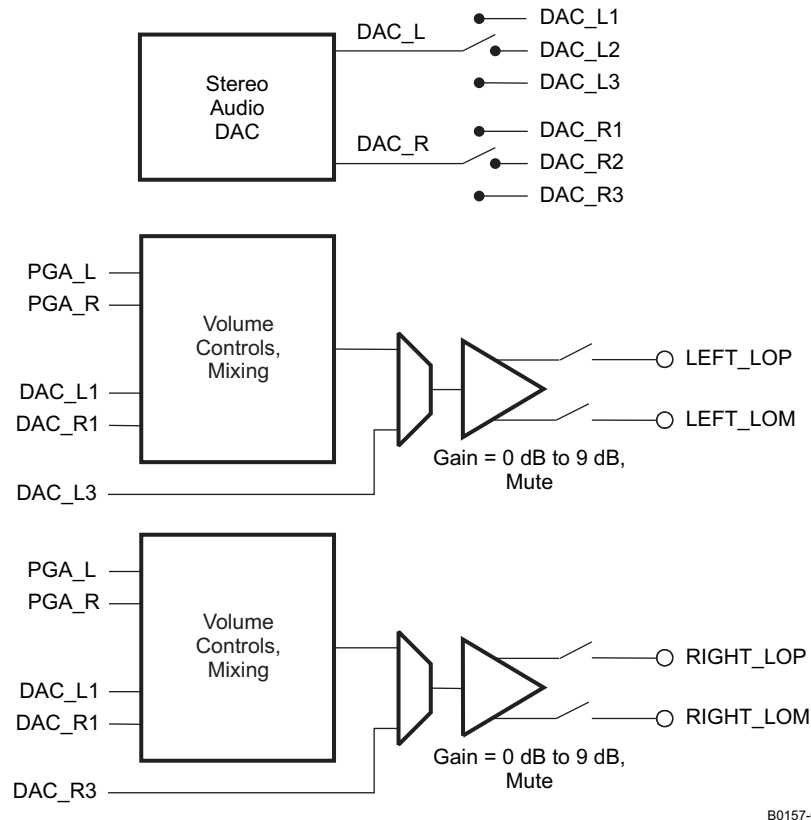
DAC_L
DAC_L1
DAC_L2
DAC_L3
Stereo Audio DAC
DAC_R
DAC_R1
DAC_R2
DAC_R3

PGA_L
PGA_R
Volume Controls, Mixing
DAC_L1
DAC_R1
DAC_L3
LEFT_LOP
LEFT_LOM
Gain = 0 dB to 9 dB, Mute

PGA_L
PGA_R
Volume Controls, Mixing
DAC_L1
DAC_R1
DAC_R3
RIGHT_LOP
RIGHT_LOM
Gain = 0 dB to 9 dB, Mute

B0157-